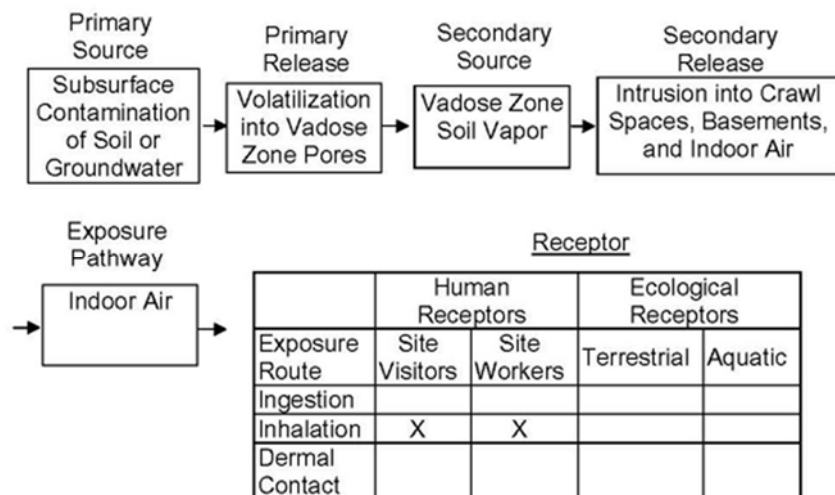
Primary Source

Subsurface Contamination of Soil or Groundwater

Primary Release

Volatilization into Vadose Zone Pores

Secondary Source

Vadose Zone Soil Vapor

Secondary Release

Intrusion into Crawl Spaces, Basements, and Indoor Air

Exposure Pathway

Indoor Air

Receptor

| | Human Receptors | | Ecological Receptors | |
|---|---|---|---|---|
| Exposure Route | Site Visitors | Site Workers | Terrestrial | Aquatic |
| Ingestion | | | | |
| Inhalation | X | X | | |
| Dermal Contact | | | | |